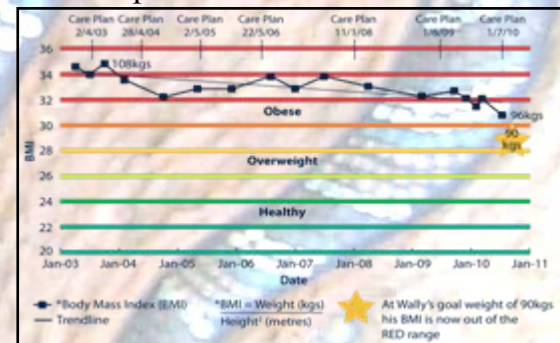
Care Plan 2/4/03 | Care Plan 28/4/04 | Care Plan 2/5/05 | Care Plan 22/5/06 | Care Plan 11/1/08 | Care Plan 1/6/09 | Care Plan 1/7/10

36
34
32
30
28
26
24
22
20

BMI

108kgs

96kgs

90 kgs

Obese

Overweight

Healthy

Jan-03 Jan-04 Jan-05 Jan-06 Jan-07 Jan-08 Jan-09 Jan-10 Jan-11

Date

*Body Mass Index (BMI)
Trendline

$\text{*BMI} = \frac{\text{Weight (kgs)}}{\text{Height}^2 \text{ (metres)}}$

At Wally's goal weight of 90kgs his BMI is now out of the RED range